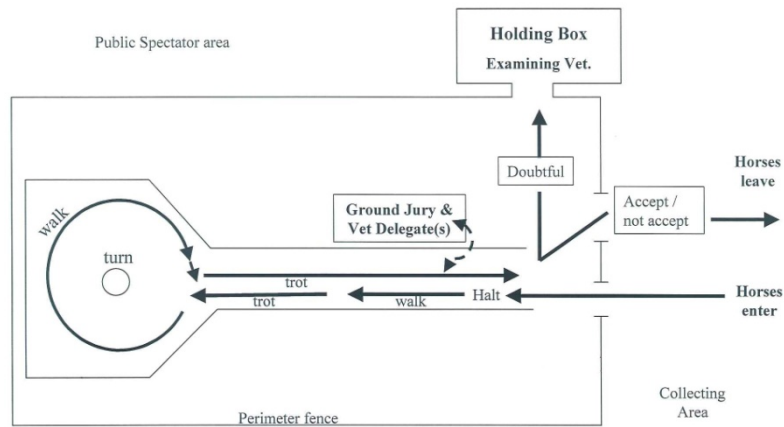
Public Spectator area

Holding Box

Examining Vet.

Doubtful

Horses leave

Accept / not accept

Ground Jury & Vet Delegate(s)

walk

turn

trot

trot

walk

Halt

Horses enter

Collecting Area

Perimeter fence